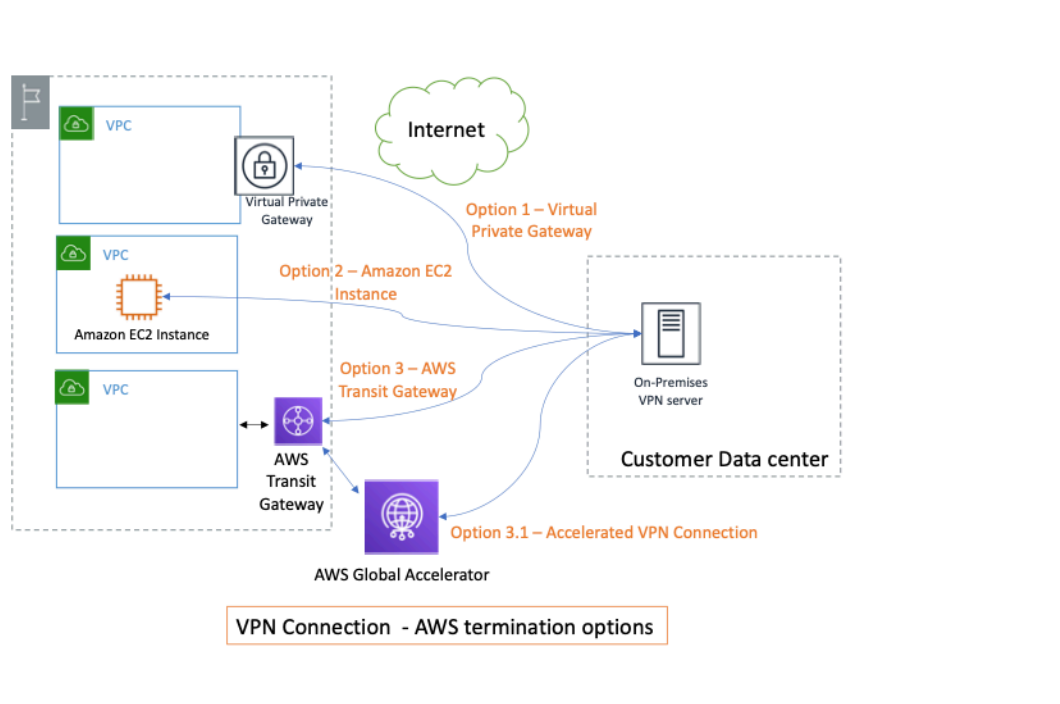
VPC

Virtual Private Gateway

Internet

Option 1 – Virtual Private Gateway

VPC

Option 2 – Amazon EC2 Instance

Amazon EC2 Instance

VPC

Option 3 – AWS Transit Gateway

AWS Transit Gateway

On-Premises VPN server

Customer Data center

Option 3.1 – Accelerated VPN Connection

AWS Global Accelerator

VPN Connection - AWS termination options